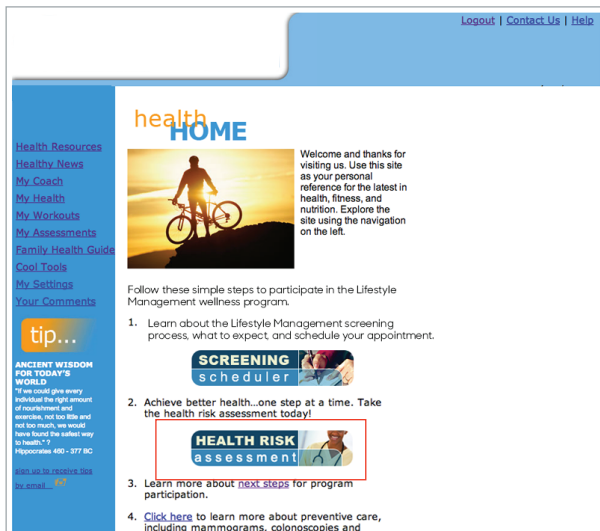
Logout | Contact Us | Help

health HOME

Health Resources
Healthy News
My Coach
My Health
My Workouts
My Assessments
Family Health Guide
Cool Tools
My Settings
Your Comments

tip...

ANCIENT WISDOM FOR TODAY'S WORLD
"If we could give every individual the right amount of nourishment and exercise, not too little and not too much, we would have found the safest way to health." ?
Hippocrates 460 - 377 BC

sign up to receive tips by email

Welcome and thanks for visiting us. Use this site as your personal reference for the latest in health, fitness, and nutrition. Explore the site using the navigation on the left.

Follow these simple steps to participate in the Lifestyle Management wellness program.

1. Learn about the Lifestyle Management screening process, what to expect, and schedule your appointment.

SCREENING scheduler

2. Achieve better health...one step at a time. Take the health risk assessment today!

HEALTH RISK assessment

3. Learn more about next steps for program participation.

4. Click here to learn more about preventive care, including mammograms, colonoscopies and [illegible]